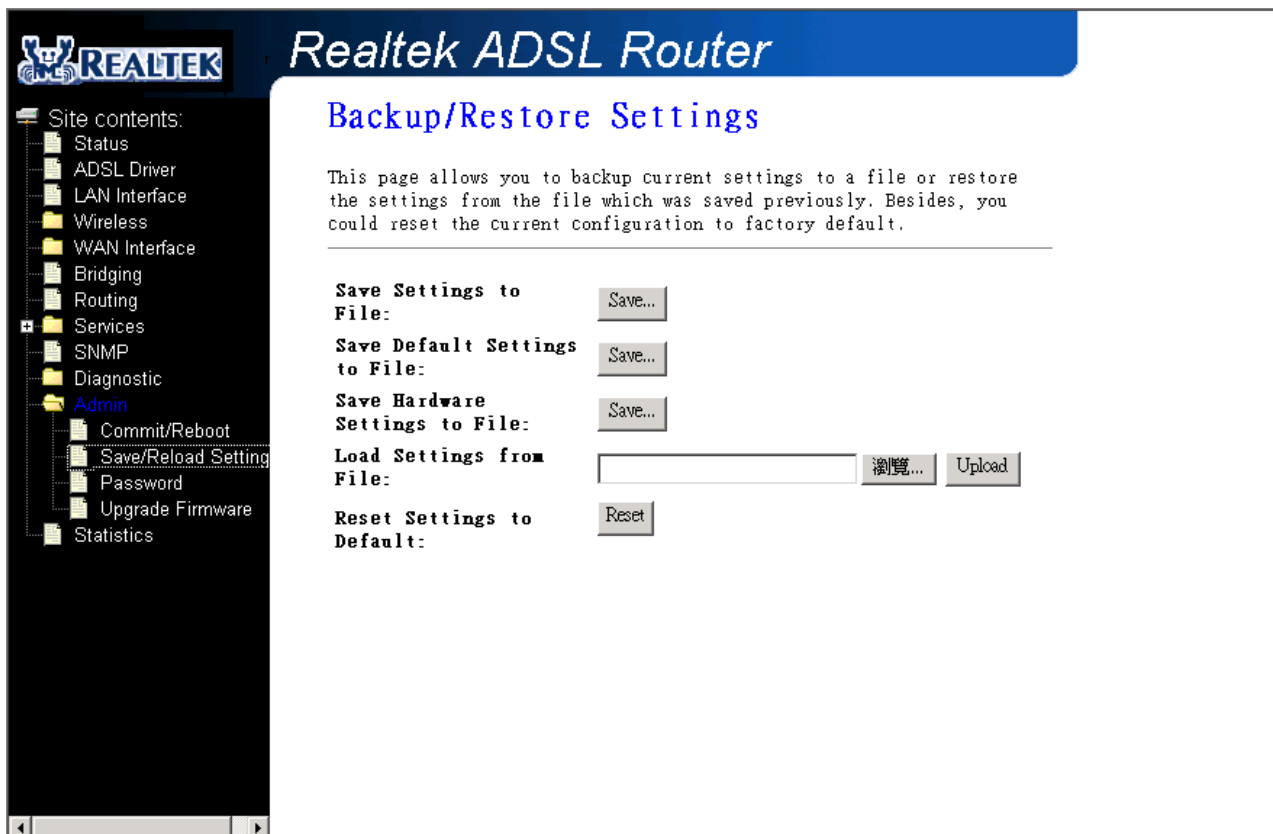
REALTEK

Realtek ADSL Router

Site contents:
Status
ADSL Driver
LAN Interface
Wireless
WAN Interface
Bridging
Routing
Services
SNMP
Diagnostic
Admin
Commit/Reboot
Save/Reload Setting
Password
Upgrade Firmware
Statistics

Backup/Restore Settings

This page allows you to backup current settings to a file or restore the settings from the file which was saved previously. Besides, you could reset the current configuration to factory default.

Save Settings to File: Save...

Save Default Settings to File: Save...

Save Hardware Settings to File: Save...

Load Settings from File: 瀏覽... Upload

Reset Settings to Default: Reset